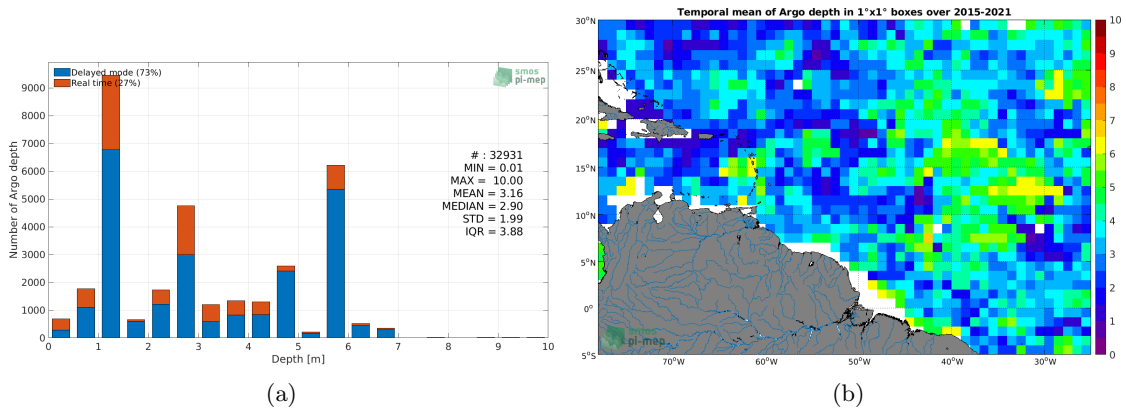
Delayed mode (73%)
Real time (27%)

smos pi-mep

9000
8000
7000
6000
5000
4000
3000
2000
1000
0

Number of Argo depth

# : 32931
MIN = 0.01
MAX = 10.00
MEAN = 3.16
MEDIAN = 2.90
STD = 1.99
IQR = 3.88

0 1 2 3 4 5 6 7 8 9 10
Depth [m]

(a)

Temporal mean of Argo depth in 1°x1° boxes over 2015-2021

30°N
25°N
20°N
15°N
10°N
5°N
0°
5°S

70°W 60°W 50°W 40°W 30°W

smos pi-mep

10
9
8
7
6
5
4
3
2
1
0

(b)